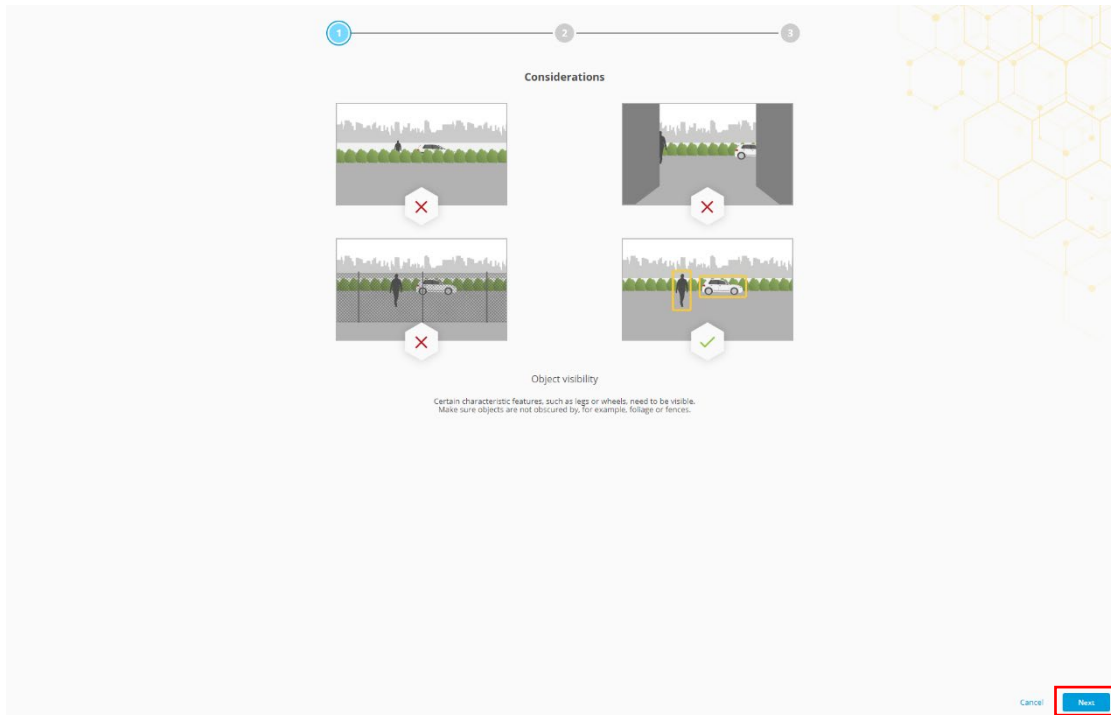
1 2 3

Considerations

Object visibility

Certain characteristic features, such as legs or wheels, need to be visible. Make sure objects are not obscured by, for example, foliage or fences.

Cancel Next